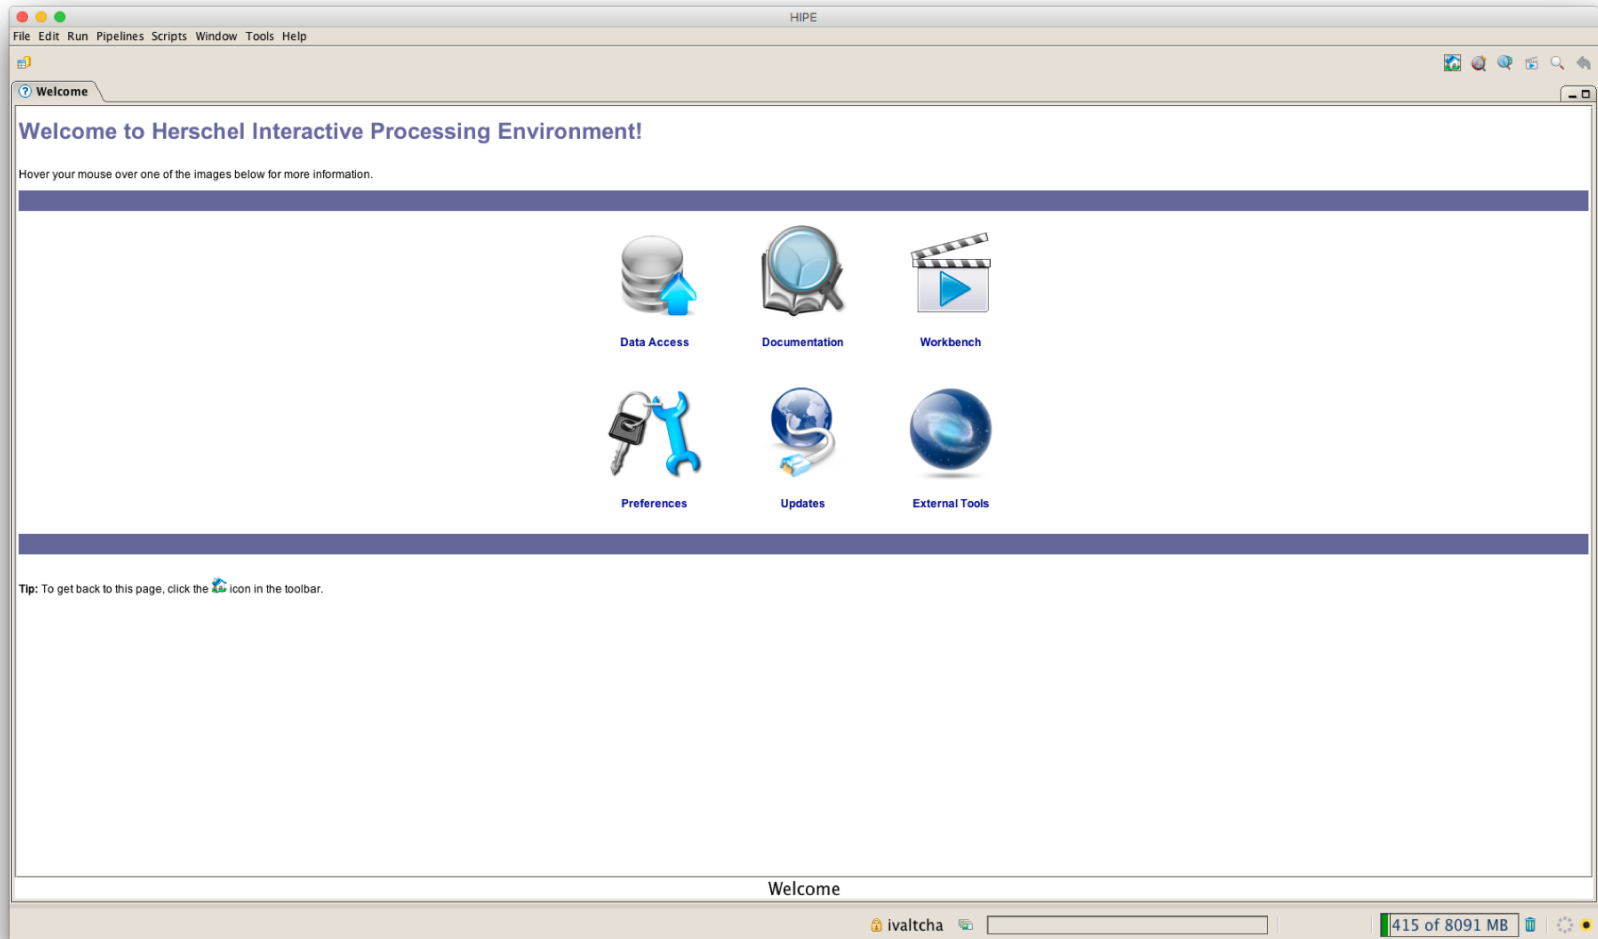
HIPE

File Edit Run Pipelines Scripts Window Tools Help

Welcome

Welcome to Herschel Interactive Processing Environment!

Hover your mouse over one of the images below for more information.

Data Access

Documentation

Workbench

Preferences

Updates

External Tools

**Tip:** To get back to this page, click the icon in the toolbar.

Welcome

ivaltcha

415 of 8091 MB